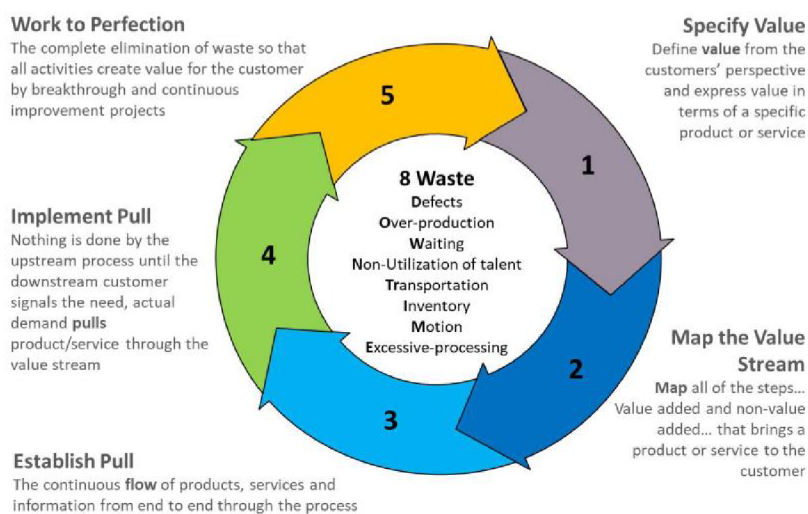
Work to Perfection
The complete elimination of waste so that all activities create value for the customer by breakthrough and continuous improvement projects

Specify Value
Define value from the customers' perspective and express value in terms of a specific product or service

5

1

8 Waste
Defects
Over-production
Waiting
Non-Utilization of talent
Transportation
Inventory
Motion
Excessive-processing

Implement Pull
Nothing is done by the upstream process until the downstream customer signals the need, actual demand pulls product/service through the value stream

4

2

3

Map the Value Stream
Map all of the steps... Value added and non-value added... that brings a product or service to the customer

Establish Pull
The continuous flow of products, services and information from end to end through the process